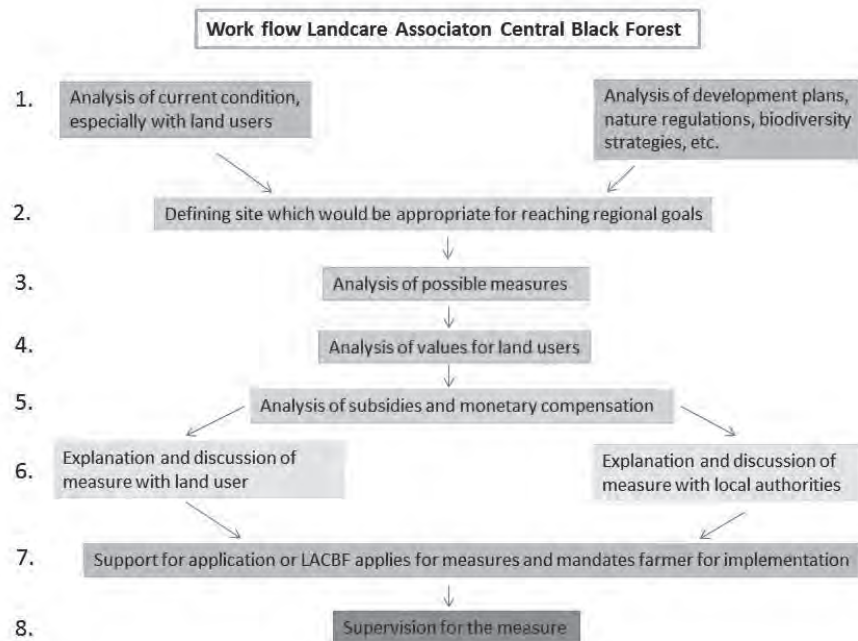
Work flow Landcare Associaton Central Black Forest

1. Analysis of current condition, especially with land users

Analysis of development plans, nature regulations, biodiversity strategies, etc.

2. Defining site which would be appropriate for reaching regional goals

3. Analysis of possible measures

4. Analysis of values for land users

5. Analysis of subsidies and monetary compensation

6. Explanation and discussion of measure with land user

Explanation and discussion of measure with local authorities

7. Support for application or LACBF applies for measures and mandates farmer for implementation

8. Supervision for the measure